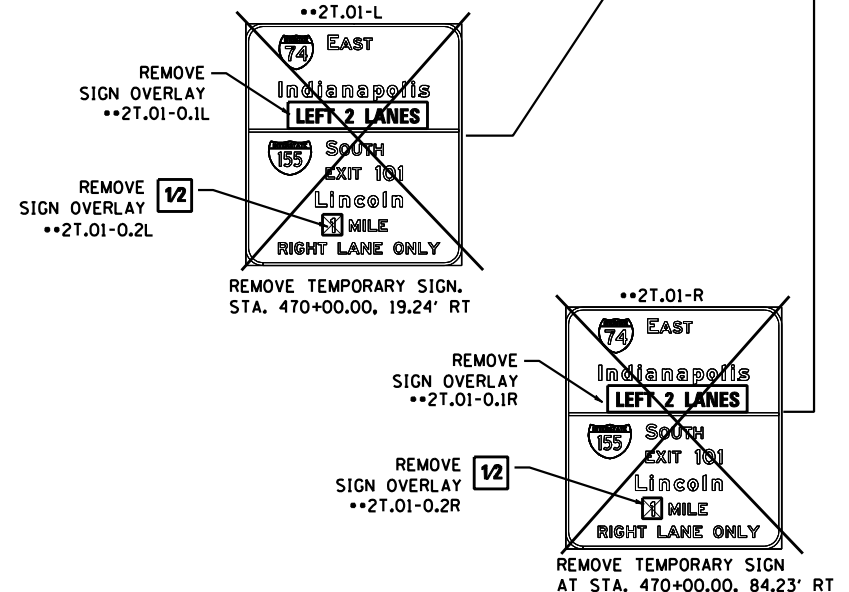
••2T.01-L

74 EAST

Indianapolis

LEFT 2 LANES

155 SOUTH

EXIT 101

Lincoln

1 MILE

RIGHT LANE ONLY

REMOVE SIGN OVERLAY ••2T.01-0.1L

REMOVE SIGN OVERLAY ••2T.01-0.2L

1/2

REMOVE TEMPORARY SIGN. STA. 470+00.00, 19.24' RT

••2T.01-R

74 EAST

Indianapolis

LEFT 2 LANES

155 SOUTH

EXIT 101

Lincoln

1 MILE

RIGHT LANE ONLY

REMOVE SIGN OVERLAY ••2T.01-0.1R

REMOVE SIGN OVERLAY ••2T.01-0.2R

1/2

REMOVE TEMPORARY SIGN AT STA. 470+00.00, 84.23' RT